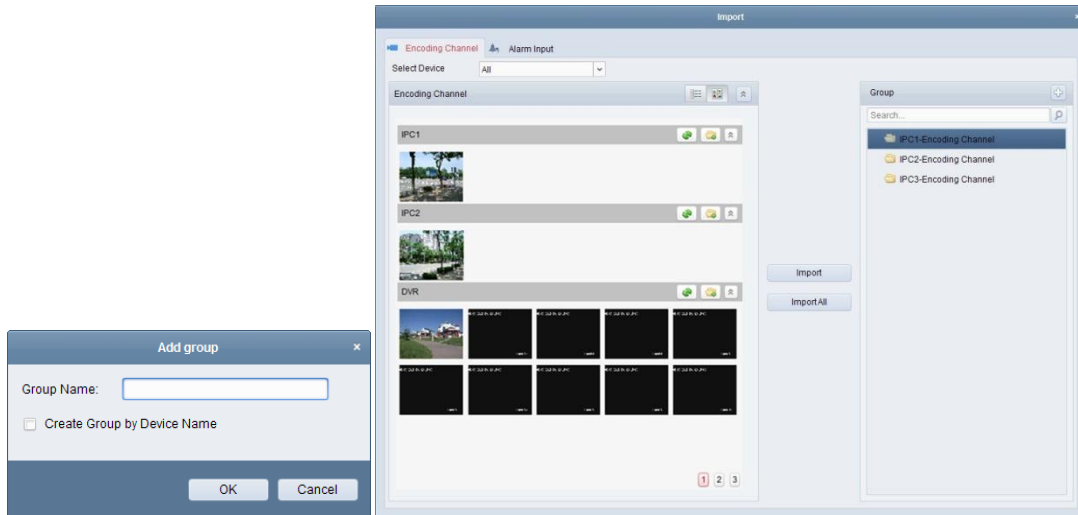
Add group
×
Group Name:
Create Group by Device Name
OK
Cancel

Import
×
Encoding Channel
Alarm Input
Select Device
All
Encoding Channel
IPC1
IPC2
DVR
1 2 3
Import
Import All
Group
Search...
IPC1-Encoding Channel
IPC2-Encoding Channel
IPC3-Encoding Channel